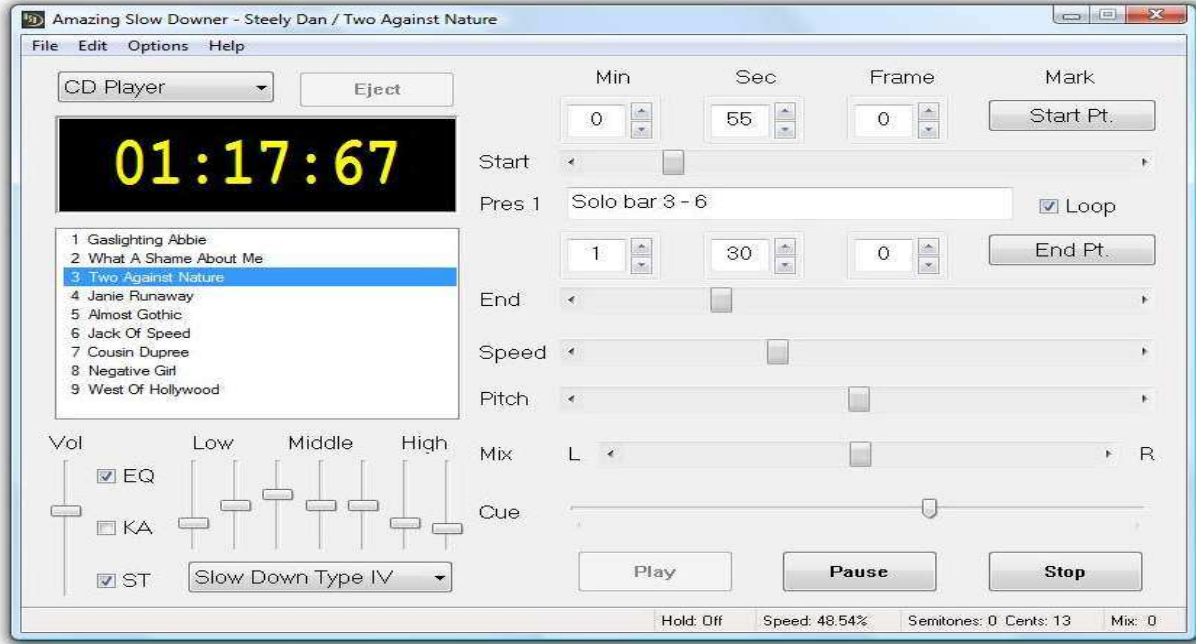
Amazing Slow Downer - Steely Dan / Two Against Nature

File Edit Options Help

CD Player

Eject

01:17:67

1 Gaslighting Abbie
2 What A Shame About Me
3 Two Against Nature
4 Janie Runaway
5 Almost Gothic
6 Jack Of Speed
7 Cousin Dupree
8 Negative Girl
9 West Of Hollywood

Vol

EQ

KA

ST

Low Middle High

Slow Down Type IV

Min Sec Frame Mark

0 55 0

Start Pt.

Start

Pres 1 Solo bar 3 - 6

Loop

1 30 0

End Pt.

End

Speed

Pitch

Mix L R

Cue

Play

Pause

Stop

Hold: Off Speed: 48.54% Semitones: 0 Cents: 13 Mix: 0